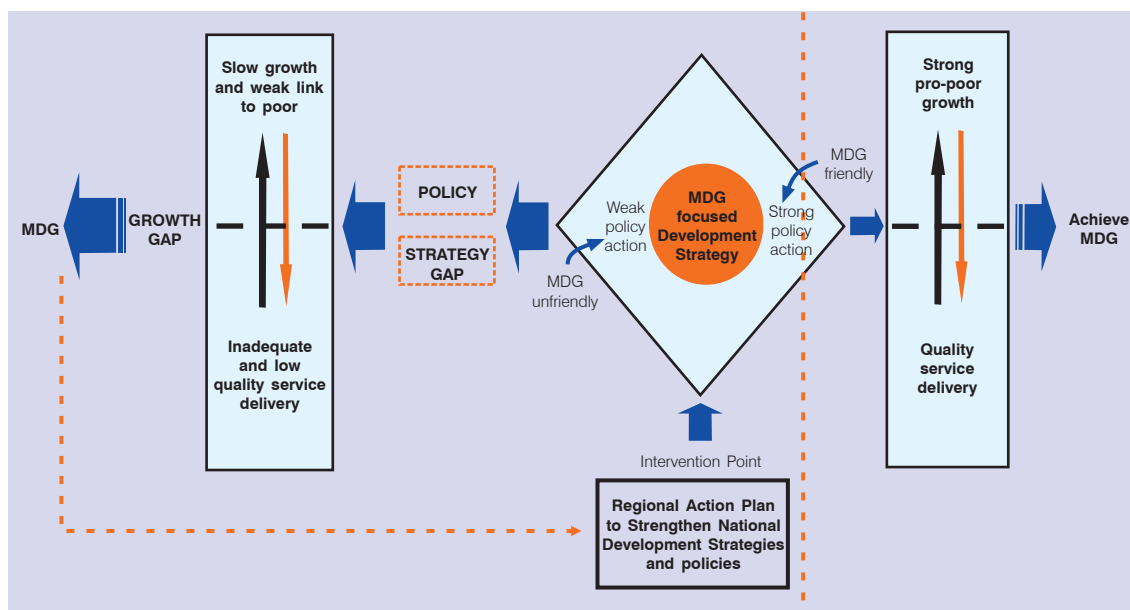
MDG

GROWTH GAP

Slow growth and weak link to poor

Inadequate and low quality service delivery

POLICY

STRATEGY GAP

Weak policy action

MDG unfriendly

MDG focused Development Strategy

Strong policy action

MDG friendly

Intervention Point

Strong pro-poor growth

Quality service delivery

Achieve MDG

Regional Action Plan to Strengthen National Development Strategies and policies